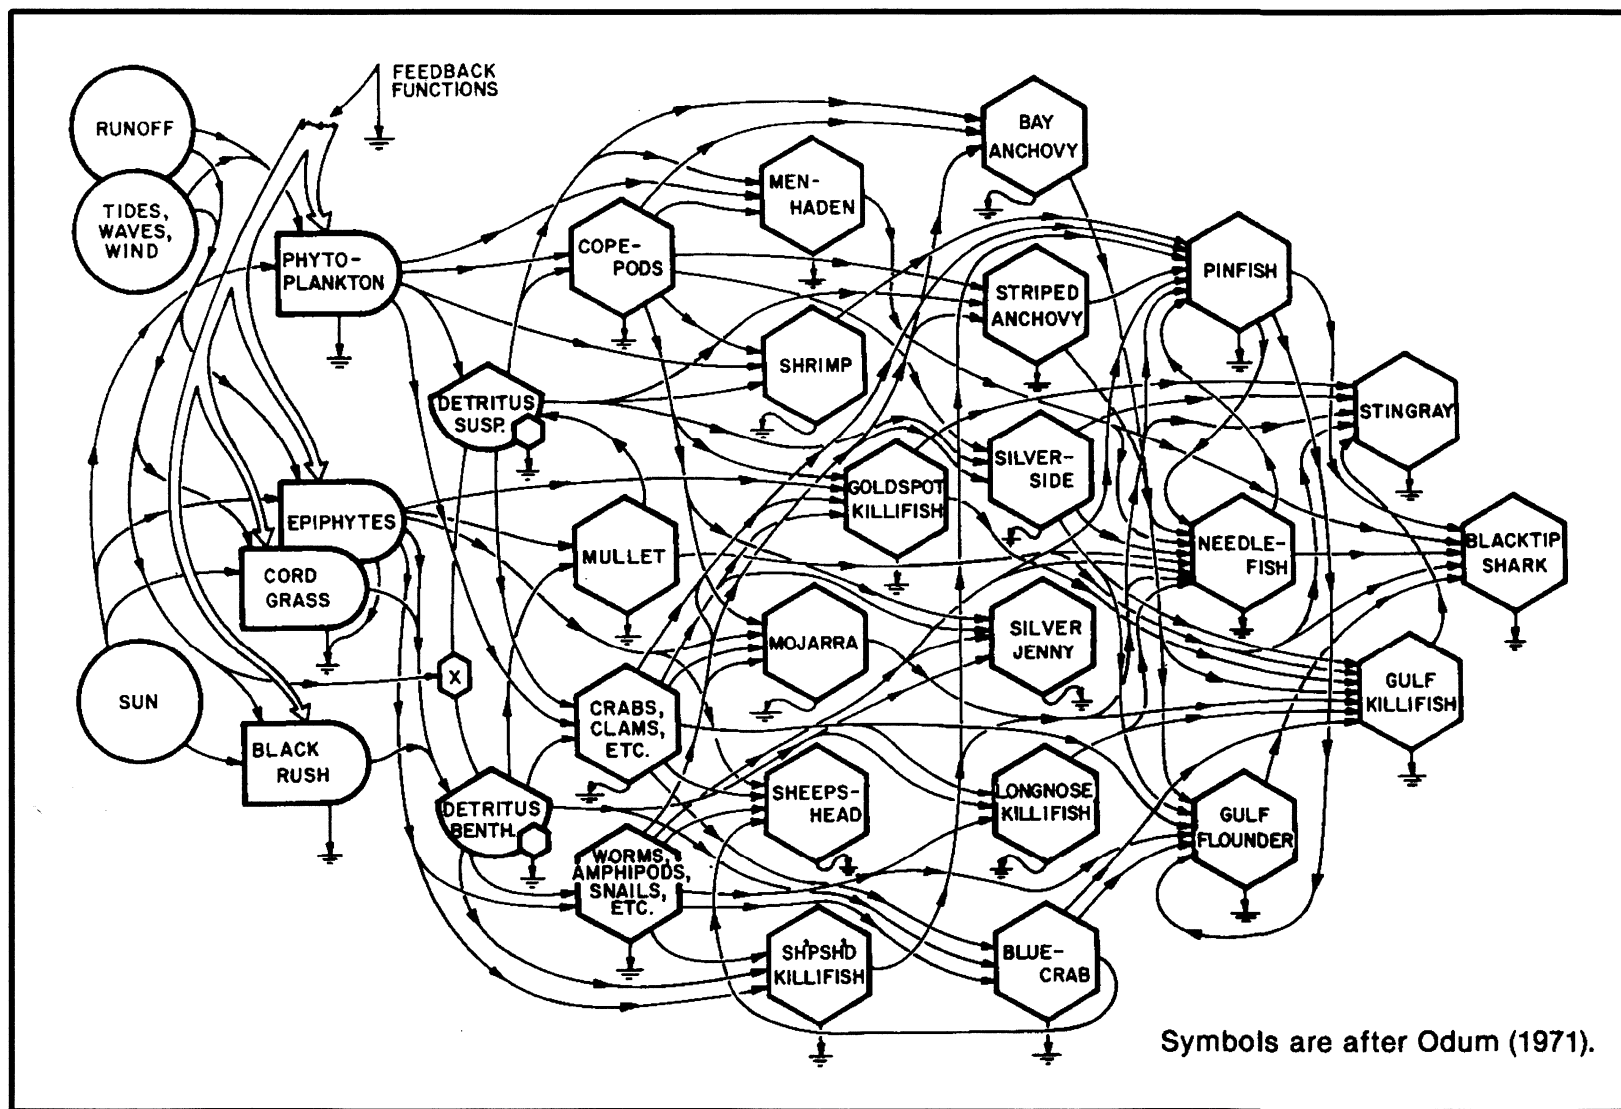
FEEDBACK FUNCTIONS

RUNOFF

TIDES, WAVES, WIND

PHYTO-PLANKTON

SUN

EPIPHYTES

CORD GRASS

BLACK RUSH

X

DETRITUS SUSP.

DETRITUS BENTH.

COPE-PODS

MEN-HADEN

BAY ANCHOVY

SHRIMP

STRIPED ANCHOVY

PINFISH

MULLET

GOLDSPOT KILLIFISH

SILVER-SIDE

STINGRAY

NEEDLE-FISH

BLACKTIP SHARK

MOJARRA

SILVER JENNY

GULF KILLIFISH

CRABS, CLAMS, ETC.

SHEEPS-HEAD

LONGNOSE KILLIFISH

GULF FLOUNDER

WORMS, AMPHIPODS, SNAILS, ETC.

SHPSHD KILLIFISH

BLUE-CRAB

Symbols are after Odum (1971).